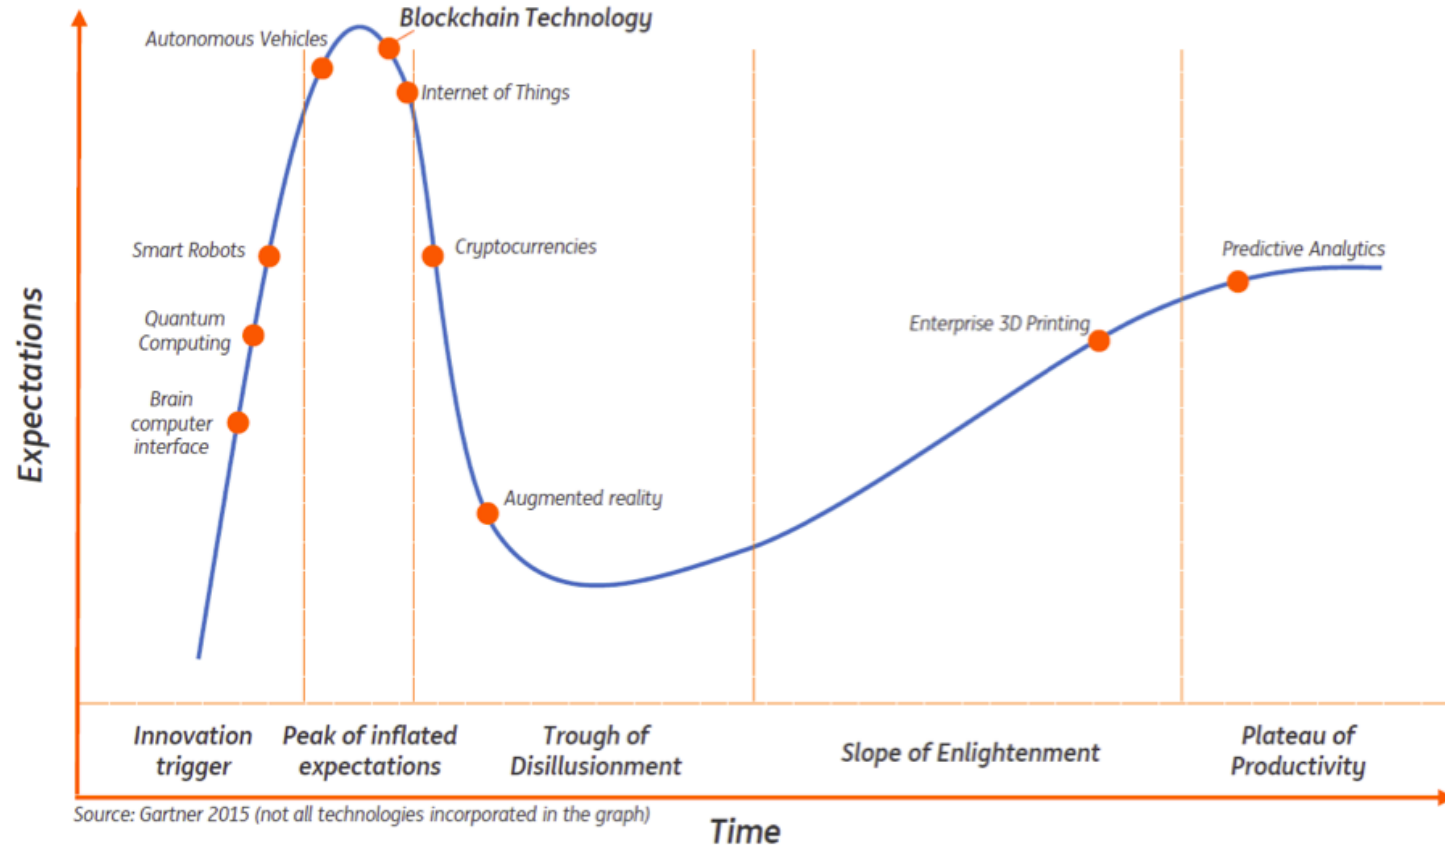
Blockchain Technology
Autonomous Vehicles
Internet of Things
Smart Robots
Cryptocurrencies
Predictive Analytics
Quantum Computing
Enterprise 3D Printing
Brain computer interface
Expectations
Augmented reality

Innovation trigger
Peak of inflated expectations
Trough of Disillusionment
Slope of Enlightenment
Plateau of Productivity

Source: Gartner 2015 (not all technologies incorporated in the graph)
Time